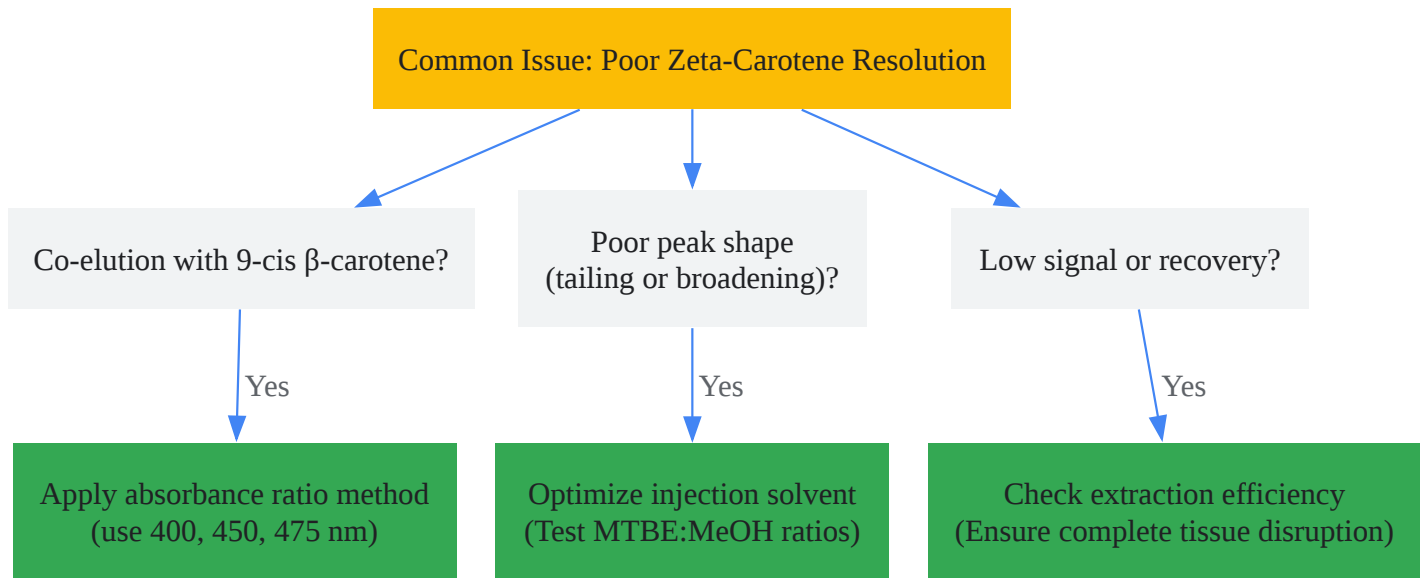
Common Issue: Poor Zeta-Carotene Resolution

Co-elution with 9-cis β-carotene?

Poor peak shape (tailing or broadening)?

Low signal or recovery?

Yes

Yes

Yes

Apply absorbance ratio method (use 400, 450, 475 nm)

Optimize injection solvent (Test MTBE:MeOH ratios)

Check extraction efficiency (Ensure complete tissue disruption)